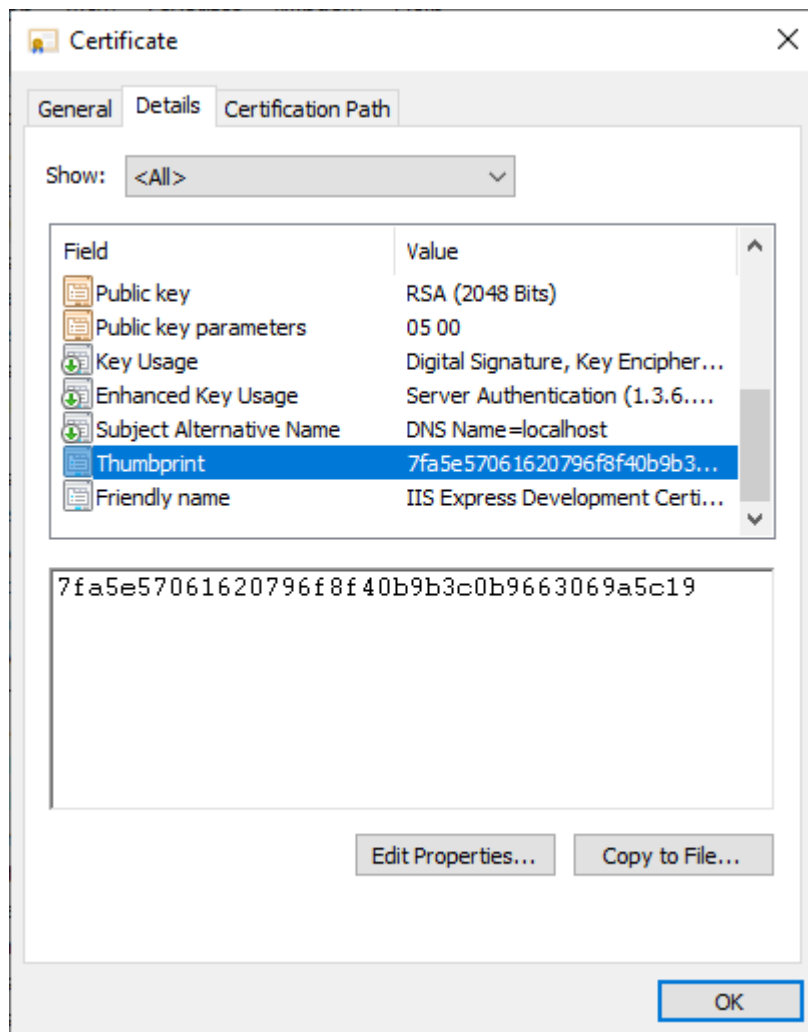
Certificate

General Details Certification Path

Show: <All>

| Field | Value |
|---|---|
| Public key | RSA (2048 Bits) |
| Public key parameters | 05 00 |
| Key Usage | Digital Signature, Key Encipher... |
| Enhanced Key Usage | Server Authentication (1.3.6.... |
| Subject Alternative Name | DNS Name=localhost |
| Thumbprint | 7fa5e57061620796f8f40b9b3... |
| Friendly name | IIS Express Development Certi... |

7fa5e57061620796f8f40b9b3c0b9663069a5c19

Edit Properties... Copy to File...

OK